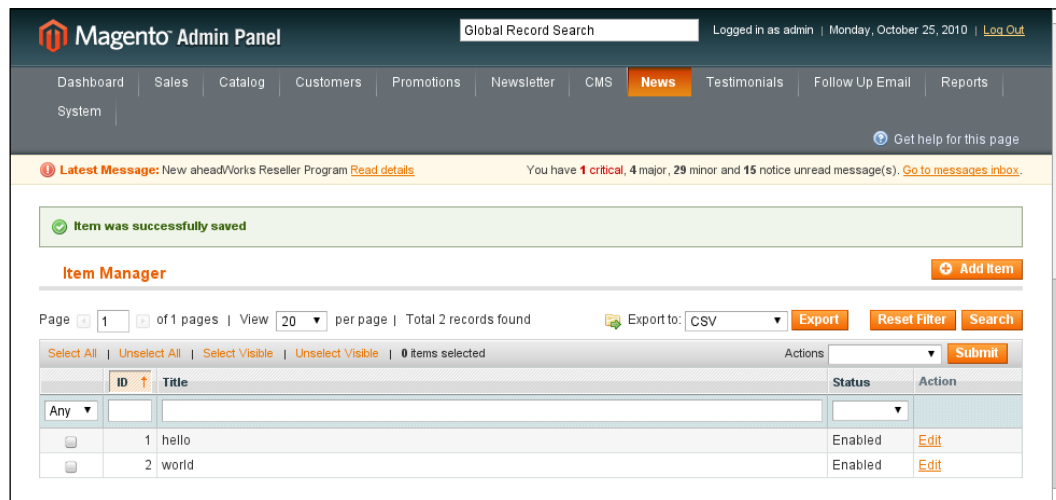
Magento Admin Panel

Global Record Search

Logged in as admin | Monday, October 25, 2010 | Log Out

Dashboard | Sales | Catalog | Customers | Promotions | Newsletter | CMS | News | Testimonials | Follow Up Email | Reports | System

Get help for this page

Latest Message: New aheadWorks Reseller Program Read details

You have 1 critical, 4 major, 29 minor and 15 notice unread message(s). Go to messages inbox.

Item was successfully saved

Item Manager

Add Item

Page 1 of 1 pages | View 20 per page | Total 2 records found

Export to: CSV Export

Reset Filter Search

Select All | Unselect All | Select Visible | Unselect Visible | 0 items selected

Actions Submit

| | ID | Title | Status | Action |
|---|---|---|---|---|
| Any | | | | |
| | 1 | hello | Enabled | Edit |
| | 2 | world | Enabled | Edit |